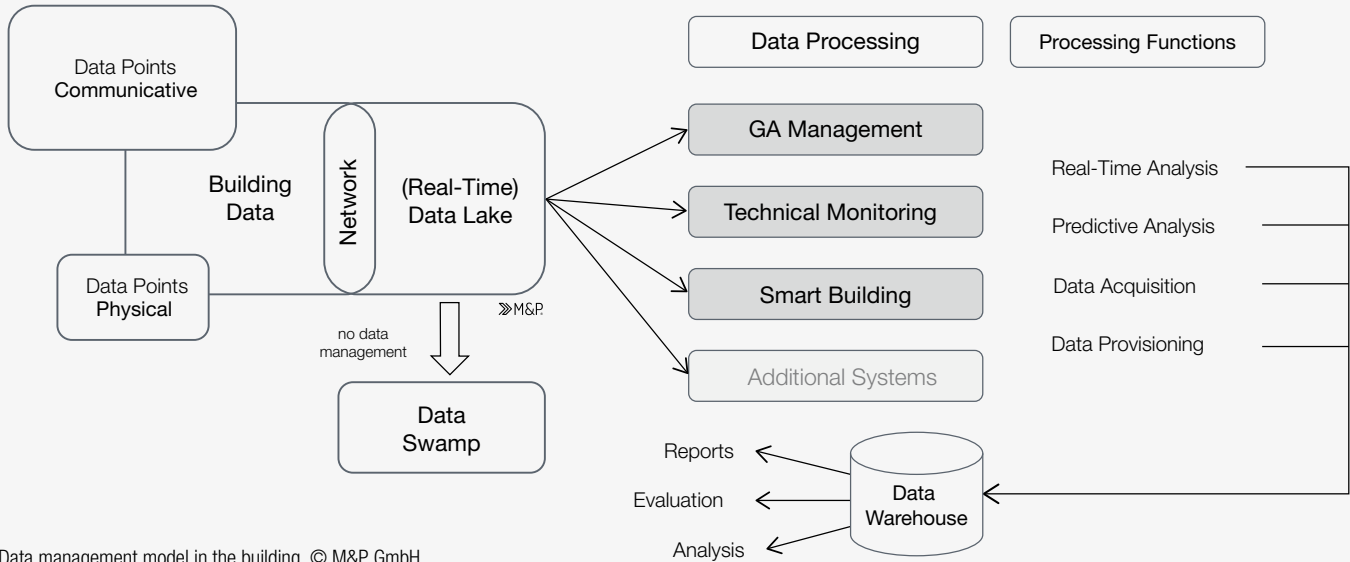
Data Points
Communicative

Building Data

Network

(Real-Time) Data Lake

Data Points
Physical

≫M&P.

no data management

Data Swamp

Data Processing

Processing Functions

GA Management

Technical Monitoring

Smart Building

Additional Systems

Real-Time Analysis

Predictive Analysis

Data Acquisition

Data Provisioning

Reports

Evaluation

Analysis

Data Warehouse

Data management model in the building. © M&P GmbH